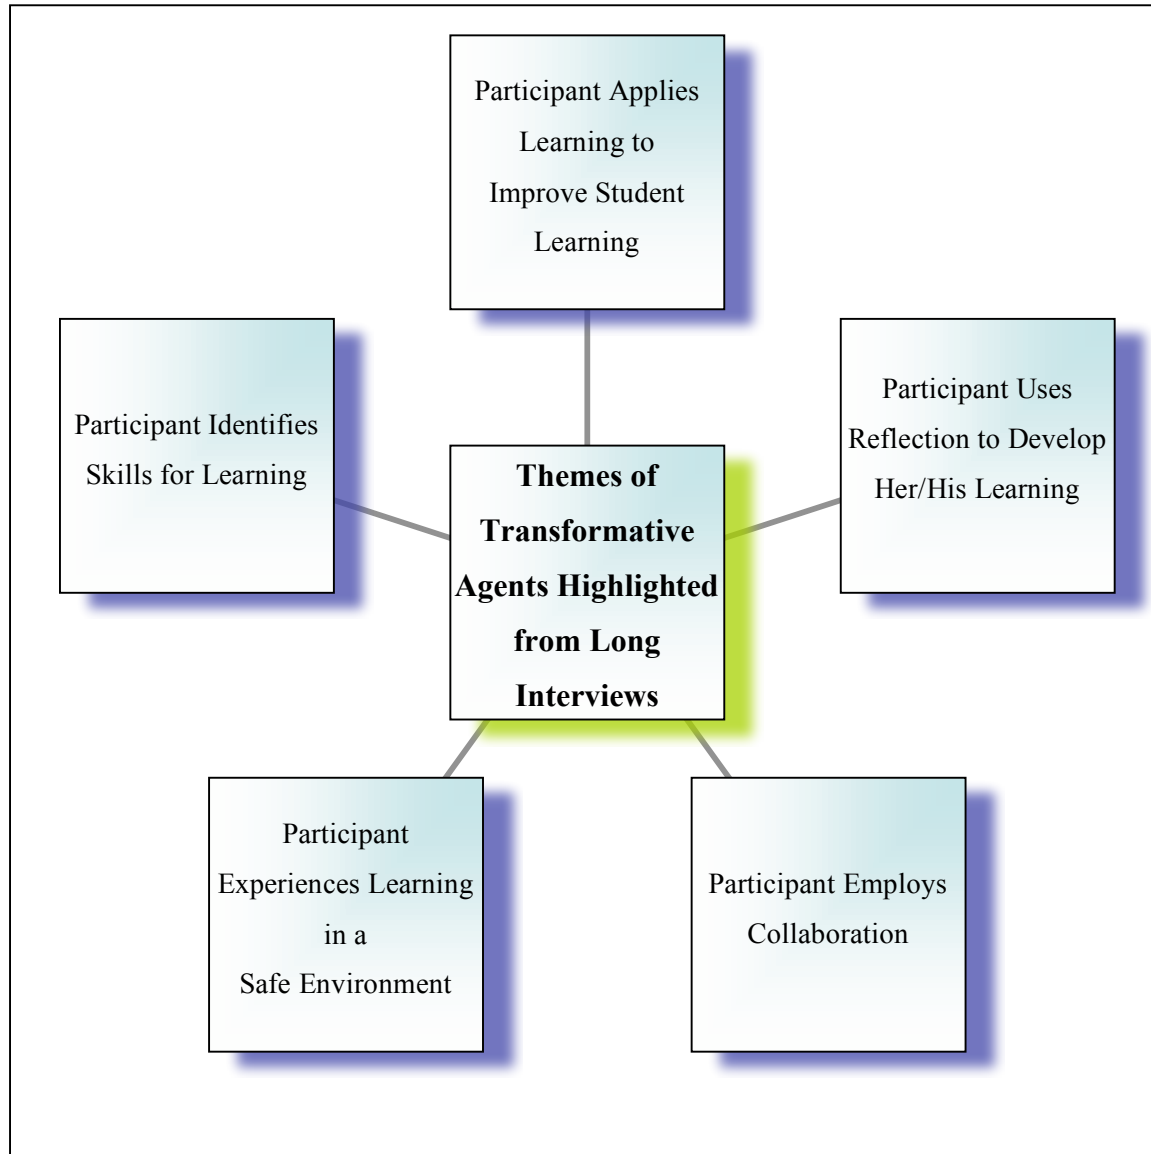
Participant Applies Learning to Improve Student Learning

Participant Identifies Skills for Learning

**Themes of Transformative Agents Highlighted from Long Interviews**

Participant Uses Reflection to Develop Her/His Learning

Participant Experiences Learning in a Safe Environment

Participant Employs Collaboration